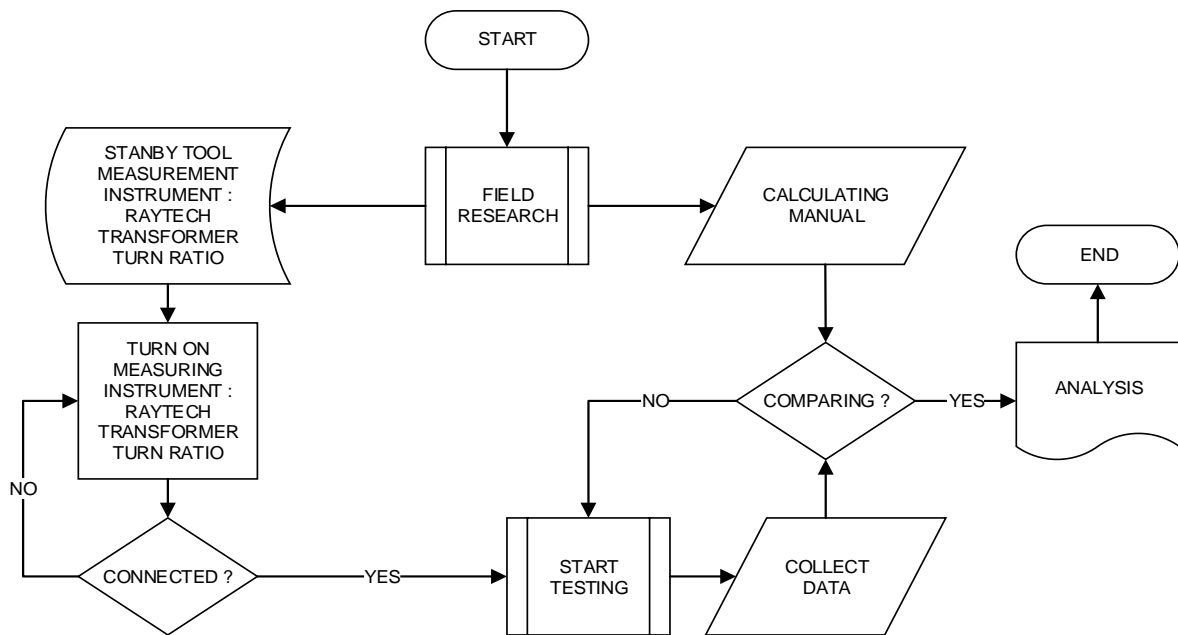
START

FIELD RESEARCH

STANBY TOOL MEASUREMENT INSTRUMENT : RAYTECH TRANSFORMER TURN RATIO

CALCULATING MANUAL

END

TURN ON MEASURING INSTRUMENT : RAYTECH TRANSFORMER TURN RATIO

NO

COMPARING ?

YES

ANALYSIS

NO

CONNECTED ?

YES

START TESTING

COLLECT DATA